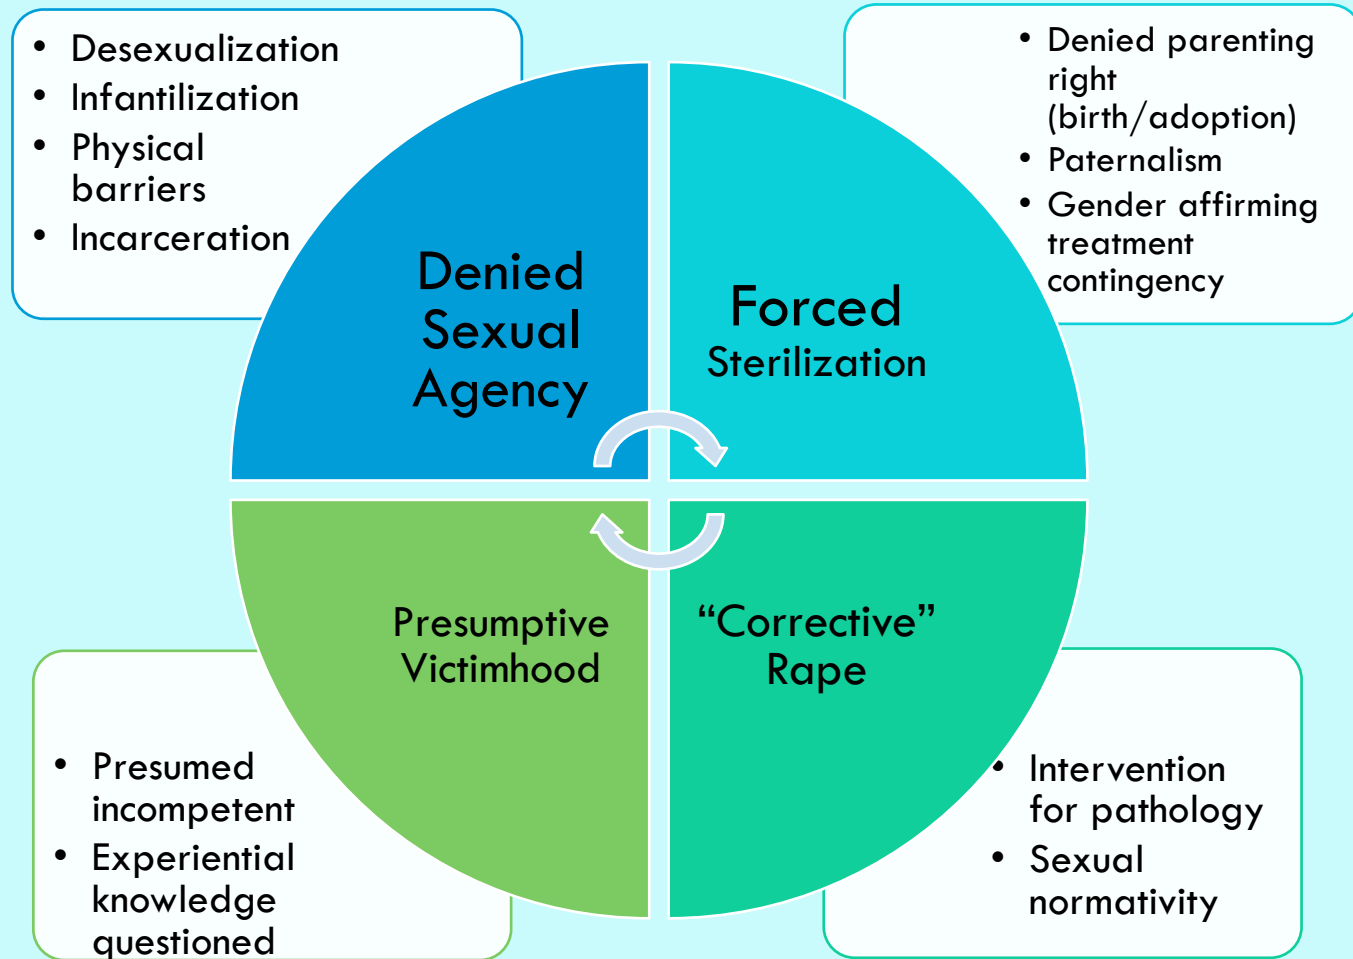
- Desexualization
- Infantilization
- Physical barriers
- Incarceration

- Denied parenting right (birth/adoption)
- Paternalism
- Gender affirming treatment contingency

Denied Sexual Agency

Forced Sterilization

Presumptive Victimhood

“Corrective” Rape

- Presumed incompetent
- Experiential knowledge questioned

- Intervention for pathology
- Sexual normativity